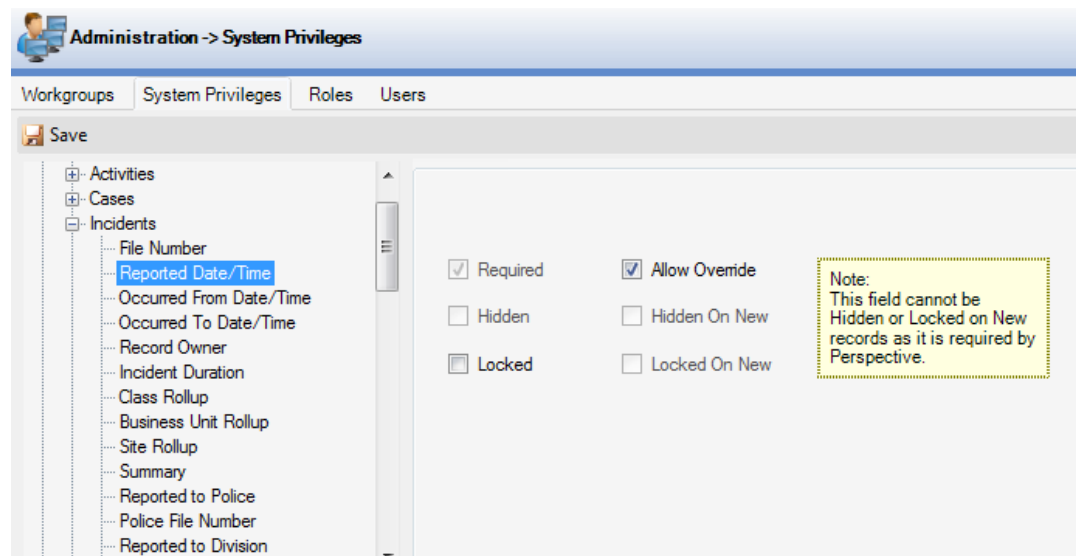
Administration -> System Privileges

Workgroups
System Privileges
Roles
Users

Save

Activities
Cases
Incidents
File Number
Reported Date/Time
Occurred From Date/Time
Occurred To Date/Time
Record Owner
Incident Duration
Class Rollup
Business Unit Rollup
Site Rollup
Summary
Reported to Police
Police File Number
Reported to Division

Required
Allow Override
Hidden
Hidden On New
Locked
Locked On New

Note:
This field cannot be Hidden or Locked on New records as it is required by Perspective.